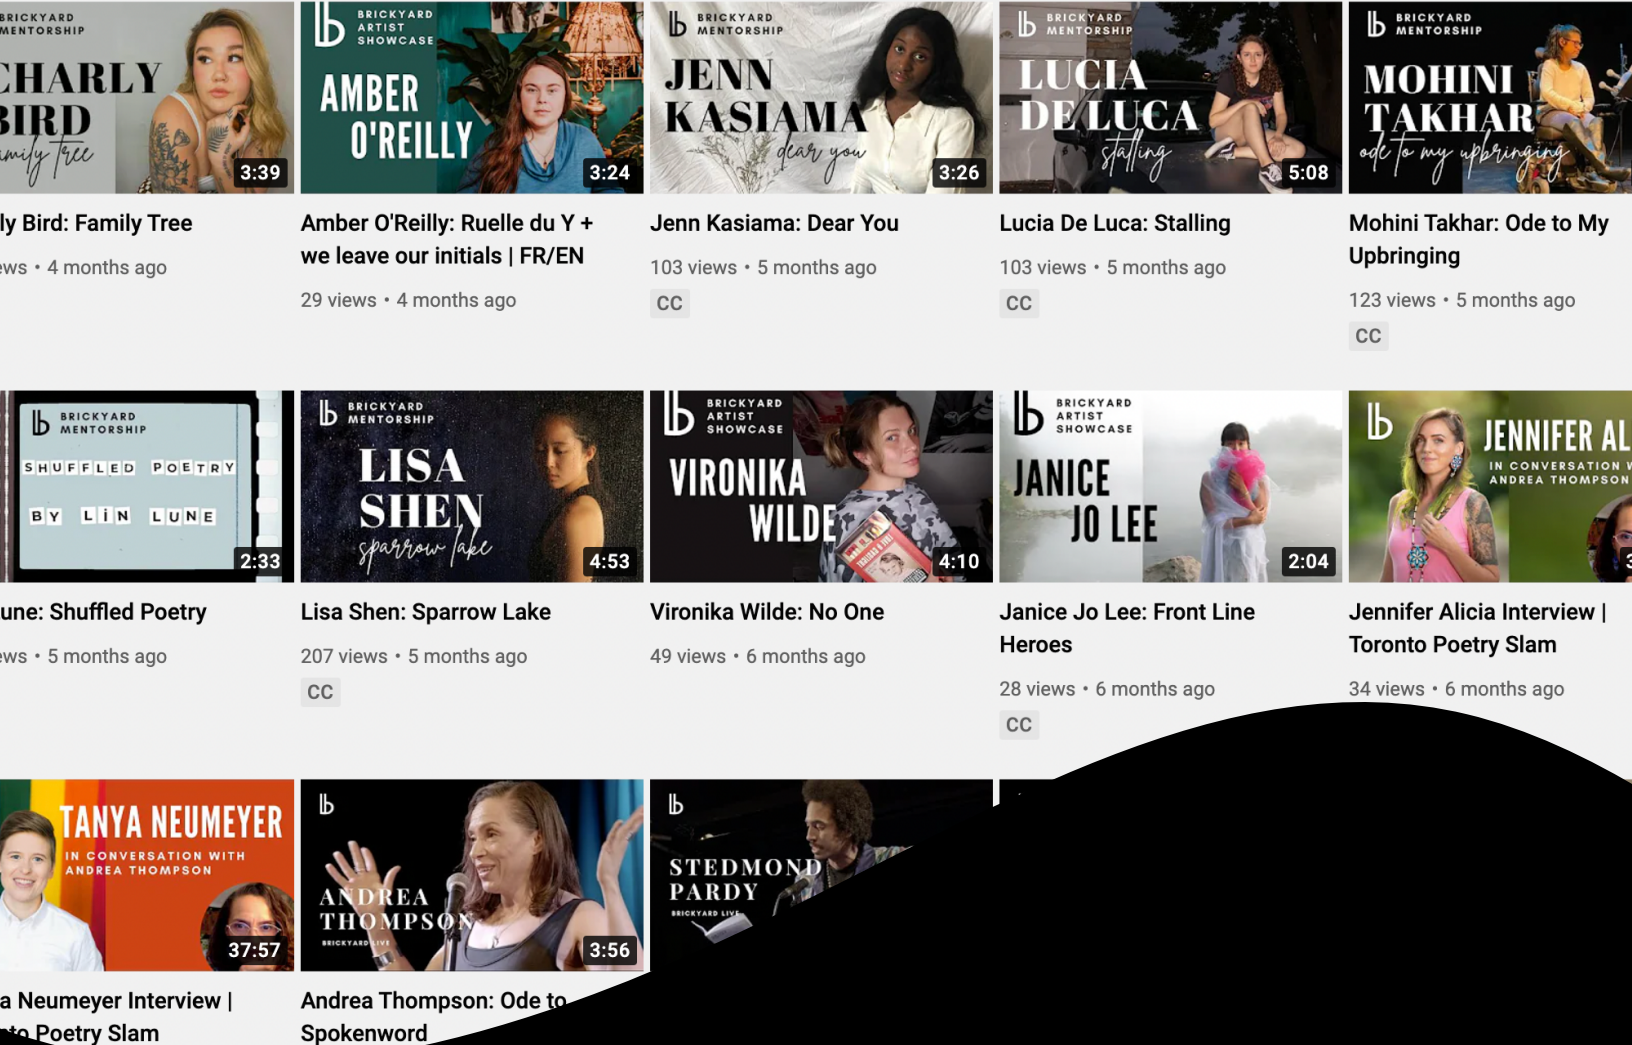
BRICKYARD MENTORSHIP
CHARLY BIRD
family tree
3:39
ly Bird: Family Tree
ews • 4 months ago

BRICKYARD ARTIST SHOWCASE
AMBER O'REILLY
3:24
Amber O'Reilly: Ruelle du Y + we leave our initials | FR/EN
29 views • 4 months ago

BRICKYARD MENTORSHIP
JENN KASIAMA
dear you
3:26
Jenn Kasiama: Dear You
103 views • 5 months ago
CC

BRICKYARD MENTORSHIP
LUCIA DE LUCA
stalling
5:08
Lucia De Luca: Stalling
103 views • 5 months ago
CC

BRICKYARD MENTORSHIP
MOHINI TAKHAR
ode to my upbringing
Mohini Takhar: Ode to My Upbringing
123 views • 5 months ago
CC

BRICKYARD MENTORSHIP
SHUFFLED POETRY
BY LIN LUNE
2:33
une: Shuffled Poetry
ews • 5 months ago

BRICKYARD MENTORSHIP
LISA SHEN
sparrow lake
4:53
Lisa Shen: Sparrow Lake
207 views • 5 months ago
CC

BRICKYARD ARTIST SHOWCASE
VIRONIKA WILDE
4:10
Vironika Wilde: No One
49 views • 6 months ago

BRICKYARD ARTIST SHOWCASE
JANICE JO LEE
2:04
Janice Jo Lee: Front Line Heroes
28 views • 6 months ago
CC

JENNIFER AL
IN CONVERSATION W
ANDREA THOMPSON
Jennifer Alicia Interview | Toronto Poetry Slam
34 views • 6 months ago

TANYA NEUMEYER
IN CONVERSATION WITH ANDREA THOMPSON
37:57
a Neumeyer Interview |
nto Poetry Slam

ANDREA THOMPSON
BRICKYARD LIVE
3:56
Andrea Thompson: Ode to Spokenword

STEDMOND PARDY
BRICKYARD LIVE